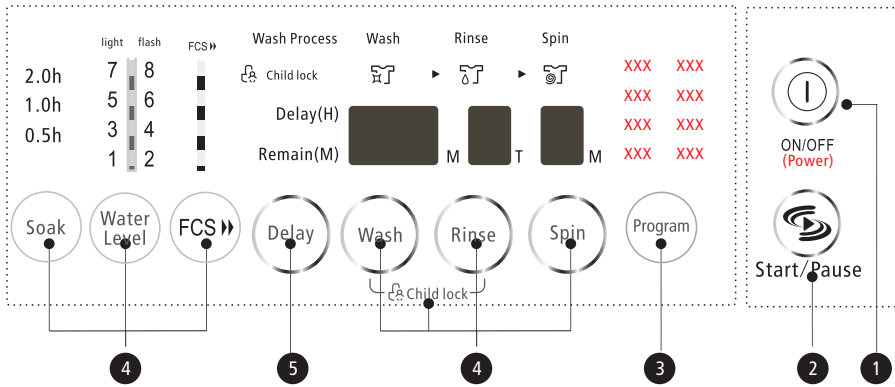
light flash
FCS ▸▸
Wash Process
Wash
Rinse
Spin
Child lock
▸
▸
XXX XXX
XXX XXX
XXX XXX
XXX XXX
2.0h
1.0h
0.5h
7 8
5 6
3 4
1 2
Delay(H)
Remain(M)
M
T
M
ON/OFF
(Power)
Start/Pause
Soak
Water Level
FCS ▸▸
Delay
Wash
Rinse
Spin
Program
Child lock
4
5
4
3
2
1